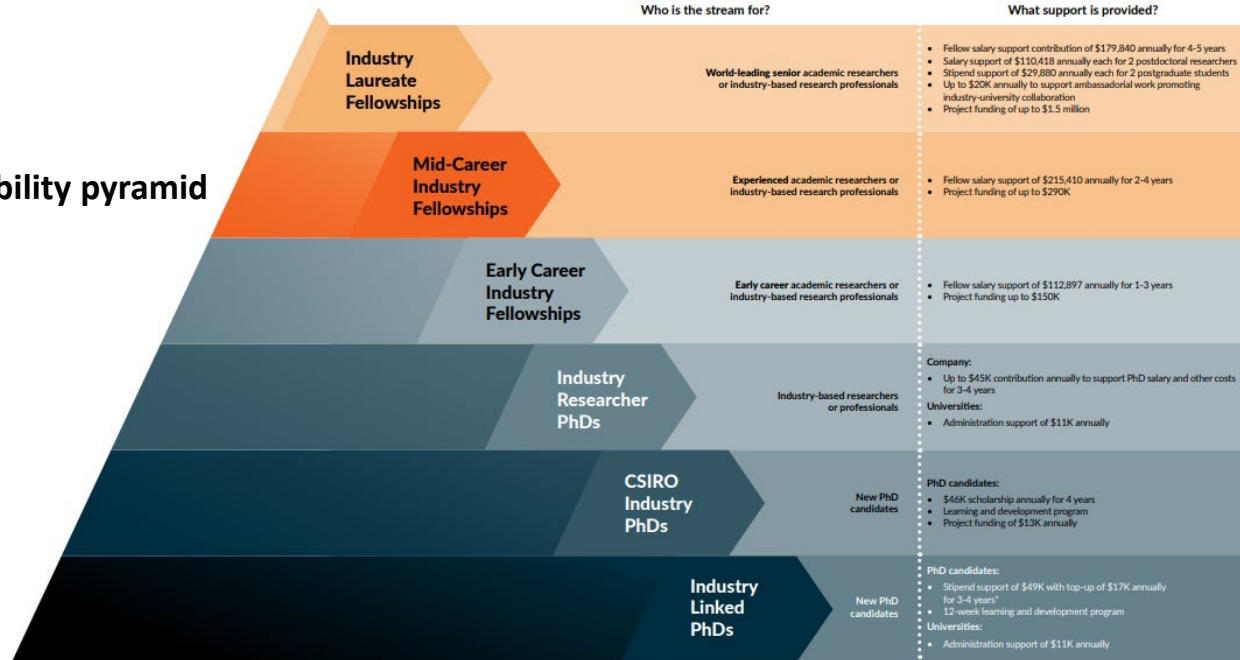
bility pyramid

Who is the stream for?

What support is provided?

Industry Laureate Fellowships

World-leading senior academic researchers or industry-based research professionals

- Fellow salary support contribution of $179,840 annually for 4-5 years
- Salary support of $110,418 annually each for 2 postdoctoral researchers
- Stipend support of $29,880 annually each for 2 postgraduate students
- Up to $20K annually to support ambassadorial work promoting industry-university collaboration
- Project funding of up to $1.5 million

Mid-Career Industry Fellowships

Experienced academic researchers or industry-based research professionals

- Fellow salary support of $215,410 annually for 2-4 years
- Project funding of up to $290K

Early Career Industry Fellowships

Early career academic researchers or industry-based research professionals

- Fellow salary support of $112,897 annually for 1-3 years
- Project funding up to $150K

Industry Researcher PhDs

Industry-based researchers or professionals

Company:
- Up to $45K contribution annually to support PhD salary and other costs for 3-4 years

Universities:
- Administration support of $11K annually

CSIRO Industry PhDs

New PhD candidates

PhD candidates:
- $46K scholarship annually for 4 years
- Learning and development program
- Project funding of $13K annually

Industry Linked PhDs

New PhD candidates

PhD candidates:
- Stipend support of $49K with top-up of $17K annually for 3-4 years*
- 12-week learning and development program

Universities:
- Administration support of $11K annually